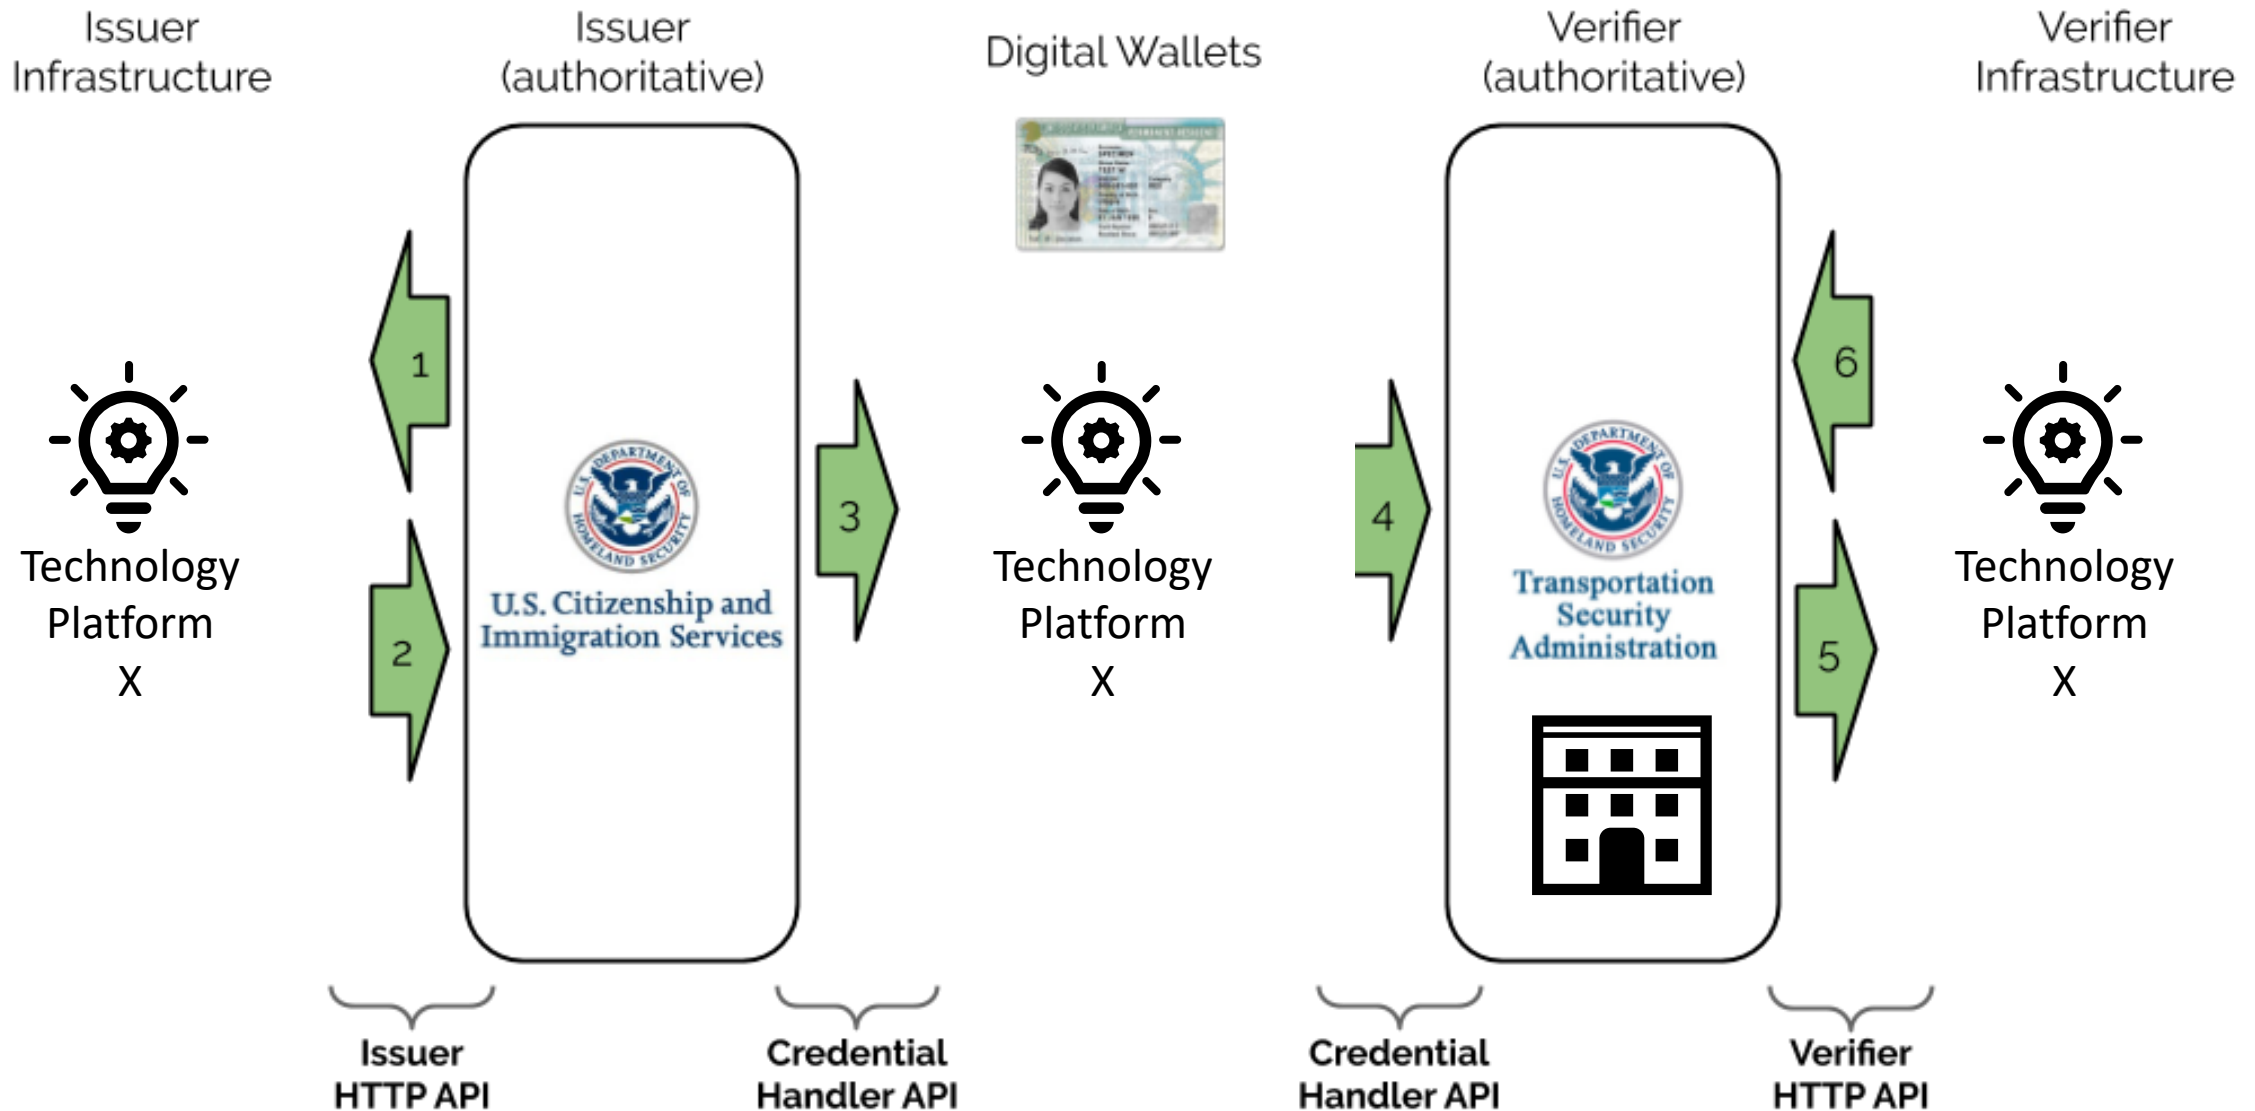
Issuer Infrastructure

Issuer (authoritative)

Digital Wallets

Verifier (authoritative)

Verifier Infrastructure

1

2

3

4

5

6

Technology Platform X

U.S. DEPARTMENT OF HOMELAND SECURITY

U.S. Citizenship and Immigration Services

Technology Platform X

U.S. DEPARTMENT OF HOMELAND SECURITY

Transportation Security Administration

Technology Platform X

Issuer HTTP API

Credential Handler API

Credential Handler API

Verifier HTTP API